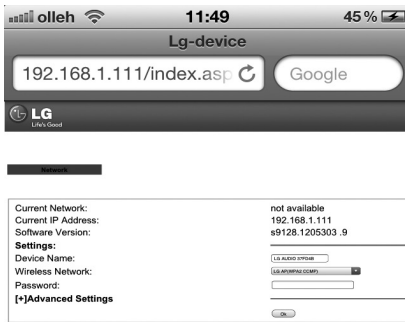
olleh 11:49 45 %

Lg-device

192.168.1.111/index.asp

Google

LG
Life's Good

Network

| | |
|---|---|
| Current Network: | not available |
| Current IP Address: | 192.168.1.111 |
| Software Version: | s9128.1205303 .9 |
| **Settings:** | |
| Device Name: | LG AUDIO 57FD4B |
| Wireless Network: | LG AP(WPA2 CCMP) |
| Password: | |
| **[+]Advanced Settings** | |

Ok